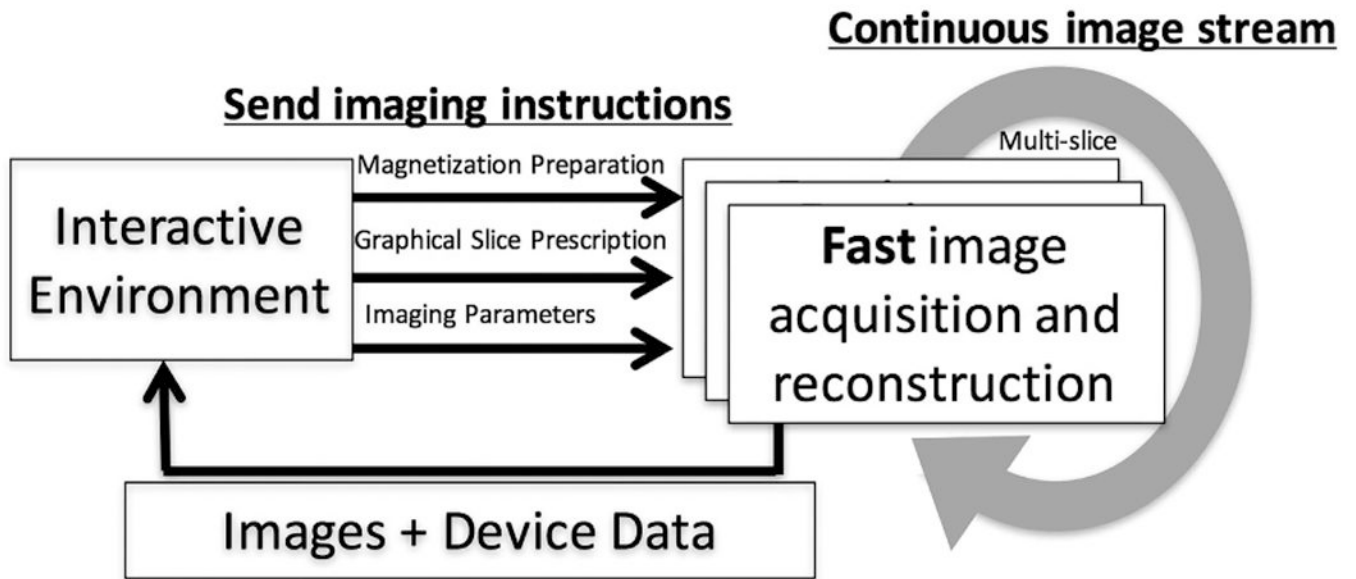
Continuous image stream

Send imaging instructions

Interactive Environment

Magnetization Preparation

Graphical Slice Prescription

Imaging Parameters

Multi-slice

**Fast** image acquisition and reconstruction

Images + Device Data